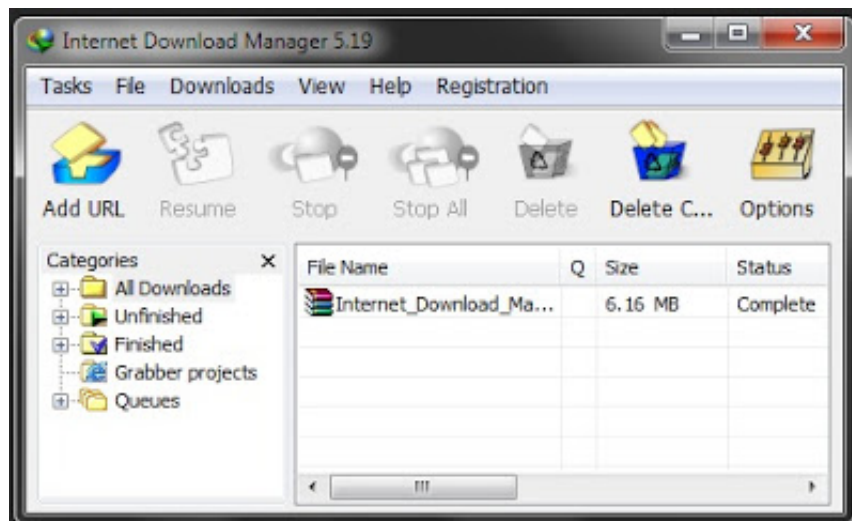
Internet Download Manager 5.19

Tasks File Downloads View Help Registration

Add URL Resume Stop Stop All Delete Delete C... Options

Categories ×
All Downloads
Unfinished
Finished
Grabber projects
Queues

| File Name | Q | Size | Status |
|---|---|---|---|
| Internet_Download_Ma... | | 6.16 MB | Complete |

III